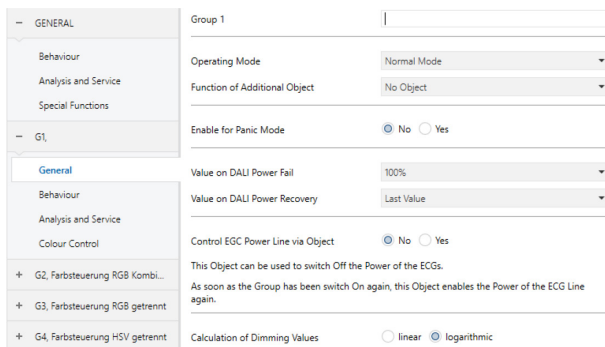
− GENERAL

Behaviour

Analysis and Service

Special Functions

− G1,

General

Behaviour

Analysis and Service

Colour Control

+ G2, Farbsteuerung RGB Kombi...

+ G3, Farbsteuerung RGB getrennt

+ G4, Farbsteuerung HSV getrennt

Group 1

Operating Mode | Normal Mode

Function of Additional Object | No Object

Enable for Panic Mode | No | Yes

Value on DALI Power Fail | 100%

Value on DALI Power Recovery | Last Value

Control EGC Power Line via Object | No | Yes

This Object can be used to switch Off the Power of the ECGs.

As soon as the Group has been switch On again, this Object enables the Power of the ECG Line again.

Calculation of Dimming Values | linear | logarithmic